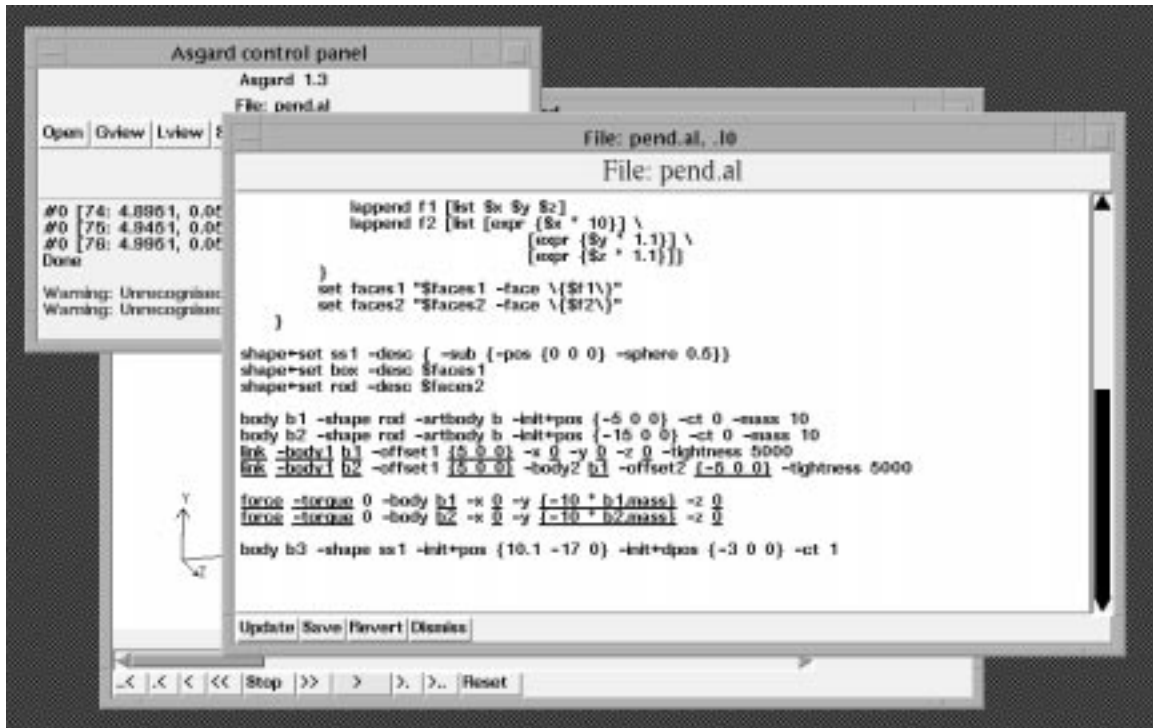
Asgard control panel

Asgard 1.3

File: pend.al

Open | Gview | Lview | S

#0 [74: 4.8861, 0.05
#0 [75: 4.8451, 0.05
#0 [76: 4.8861, 0.05
Done

Warning: Unrecognisec
Warning: Unrecognisec

File: pend.al, .10

File: pend.al

lappend f1 [list $x $y $z]
lappend f2 [list [expr {$x * 10}] \
[expr {$y * 1.1}] \
[expr {$z * 1.1}]]
}
set faces1 "$faces1 -face \{$f1\}"
set faces2 "$faces2 -face \{$f2\}"
}

shape+set ss1 -desc { -sub {-pos {0 0 0} -sphere 0.5}}
shape+set box -desc $faces1
shape+set rod -desc $faces2

body b1 -shape rod -artbody b -init+pos {-5 0 0} -ct 0 -mass 10
body b2 -shape rod -artbody b -init+pos {-15 0 0} -ct 0 -mass 10
link -body1 b1 -offset1 {5 0 0} -x 0 -y 0 -z 0 -tightness 5000
link -body1 b2 -offset1 {5 0 0} -body2 b1 -offset2 {-5 0 0} -tightness 5000

force -torque 0 -body b1 -x 0 -y {-10 * b1.mass} -z 0
force -torque 0 -body b2 -x 0 -y {-10 * b2.mass} -z 0

body b3 -shape ss1 -init+pos {10.1 -17 0} -init+dpos {-3 0 0} -ct 1

Y
Z

Update | Save | Revert | Dismiss

_< | .< | < | << | Stop | >> | > | >. | >.. | Reset